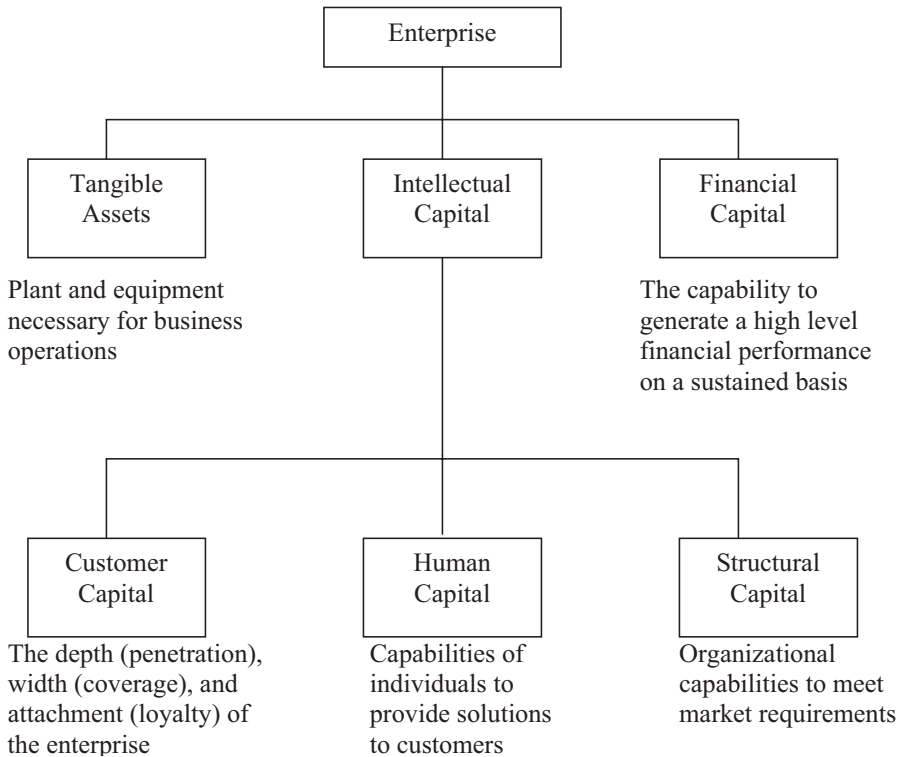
Enterprise

Tangible Assets

Intellectual Capital

Financial Capital

Plant and equipment necessary for business operations

The capability to generate a high level financial performance on a sustained basis

Customer Capital

Human Capital

Structural Capital

The depth (penetration), width (coverage), and attachment (loyalty) of the enterprise

Capabilities of individuals to provide solutions to customers

Organizational capabilities to meet market requirements